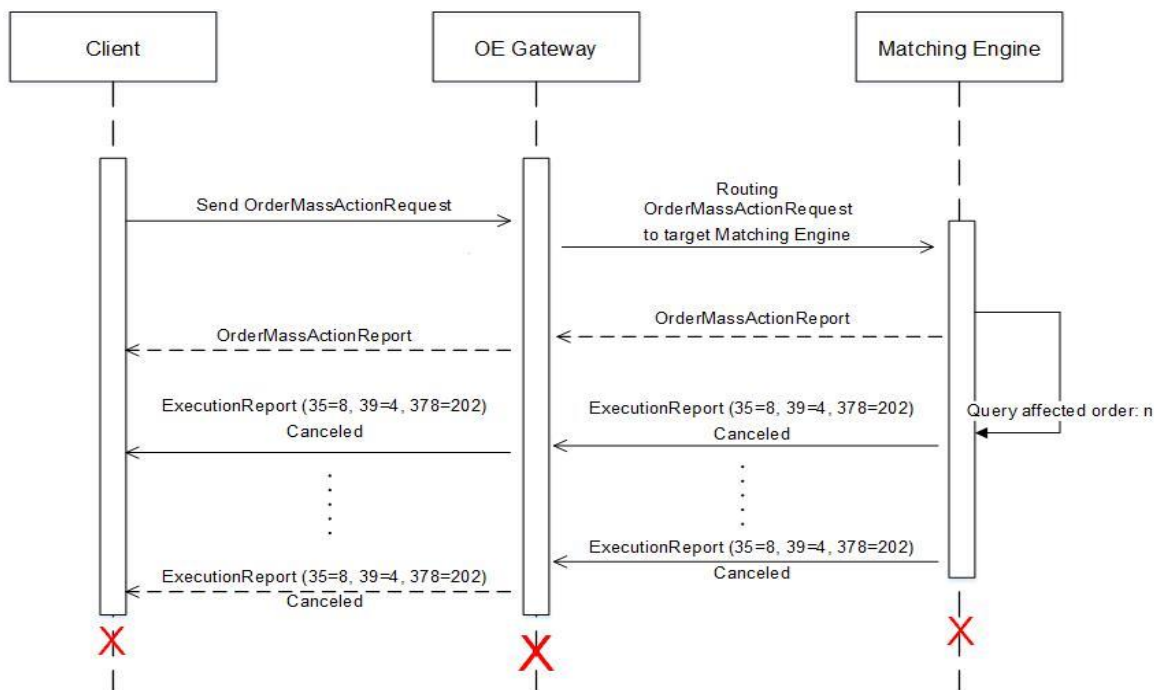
Client

OE Gateway

Matching Engine

Send OrderMassActionRequest

Routing OrderMassActionRequest to target Matching Engine

OrderMassActionReport

OrderMassActionReport

ExecutionReport (35=8, 39=4, 378=202) Canceled

ExecutionReport (35=8, 39=4, 378=202) Canceled

Query affected order: n

ExecutionReport (35=8, 39=4, 378=202) Canceled

ExecutionReport (35=8, 39=4, 378=202) Canceled